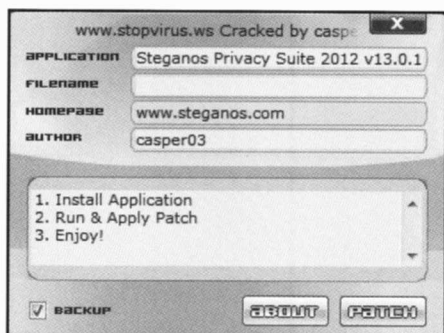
www.stopvirus.ws Cracked by caspe

X

APPLICATION Steganos Privacy Suite 2012 v13.0.1

FILENAME

HOMEPAGE www.steganos.com

AUTHOR casper03

1. Install Application
2. Run & Apply Patch
3. Enjoy!

BACKUP

ABOUT PATCH